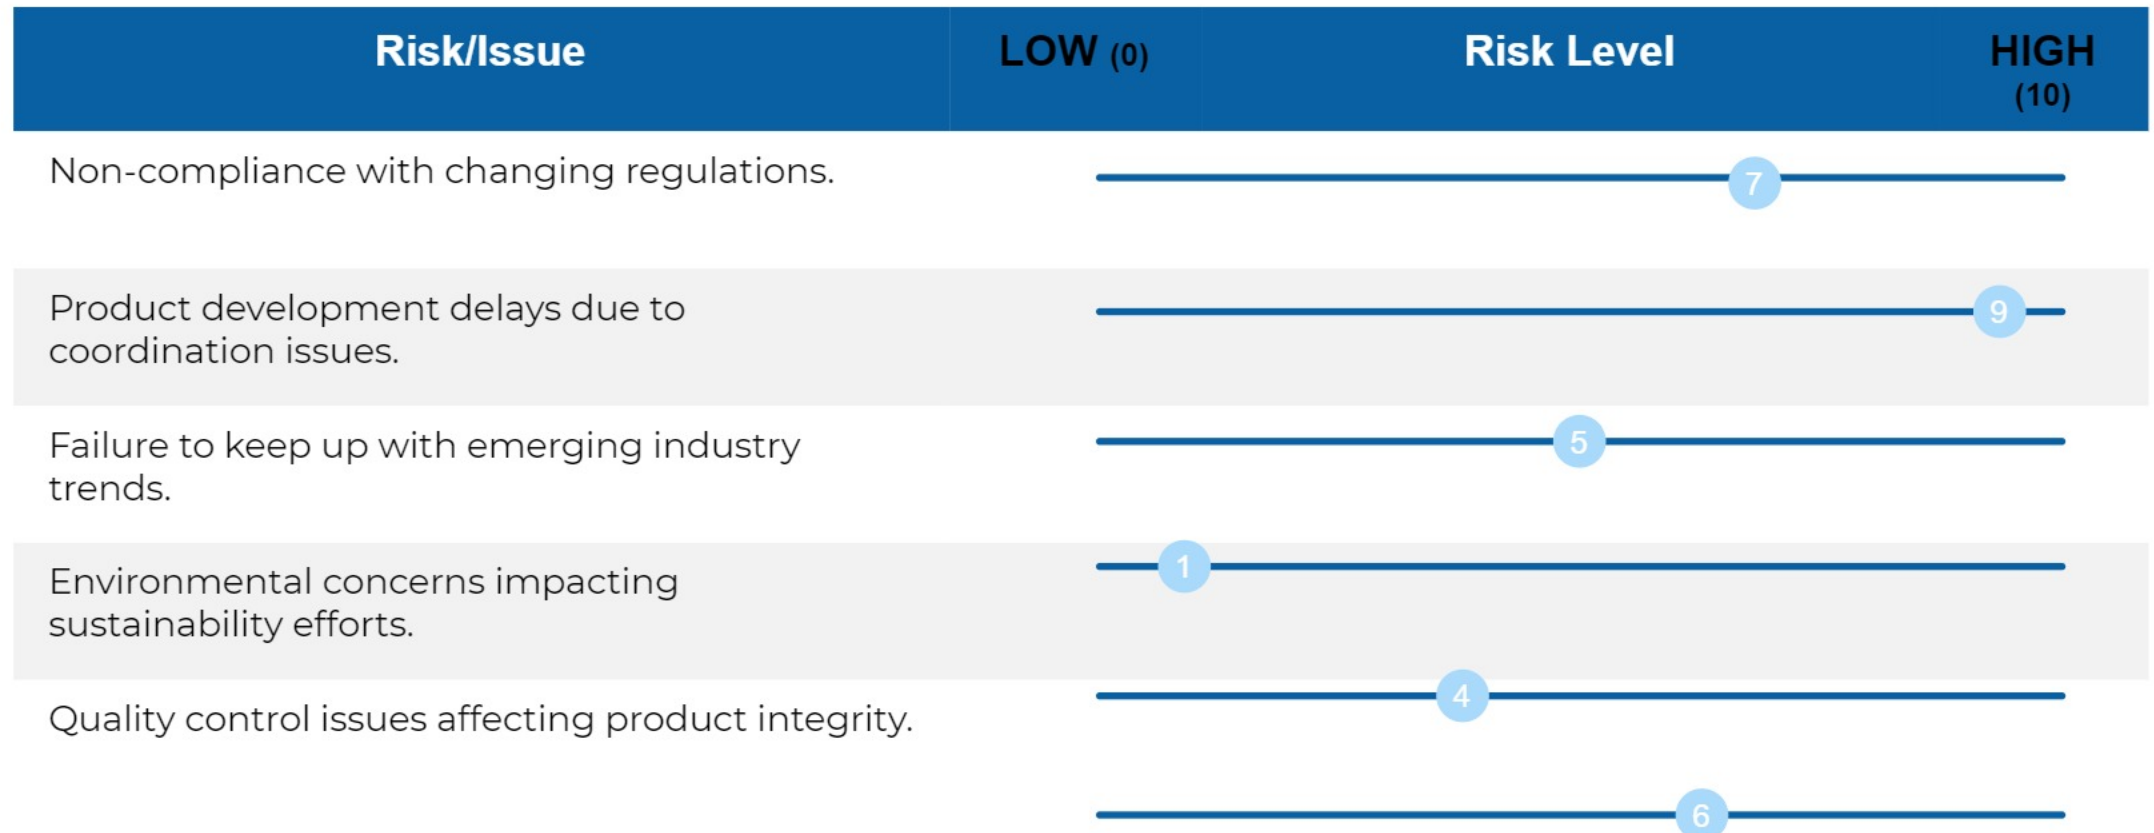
| Risk/Issue | LOW (0) | Risk Level | HIGH (10) |
|---|---|---|---|
| Non-compliance with changing regulations. | | 7 | |
| Product development delays due to coordination issues. | | 9 | |
| Failure to keep up with emerging industry trends. | | 5 | |
| Environmental concerns impacting sustainability efforts. | | 1 | |
| Quality control issues affecting product integrity. | | 4 | |
| | | 6 | |